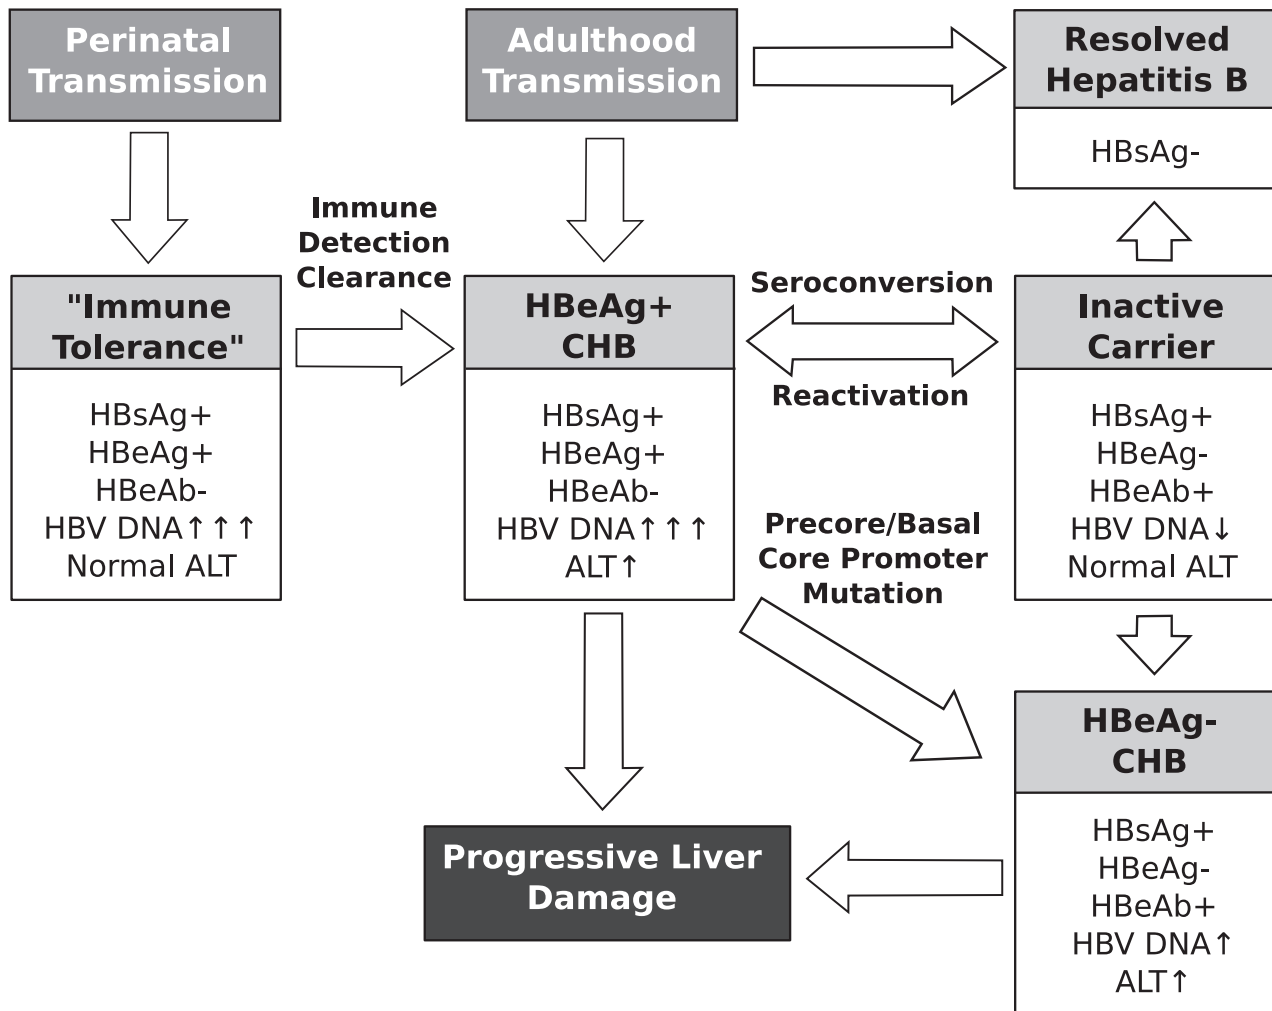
Perinatal Transmission

Adulthood Transmission

Resolved Hepatitis B

HBsAg-

Immune Detection Clearance

"Immune Tolerance"

HBsAg+
HBeAg+
HBeAb-
HBV DNA↑↑↑
Normal ALT

HBeAg+ CHB

HBsAg+
HBeAg+
HBeAb-
HBV DNA↑↑↑
ALT↑

Seroconversion

Reactivation

Inactive Carrier

HBsAg+
HBeAg-
HBeAb+
HBV DNA↓
Normal ALT

Precore/Basal Core Promoter Mutation

HBeAg- CHB

HBsAg+
HBeAg-
HBeAb+
HBV DNA↑
ALT↑

Progressive Liver Damage